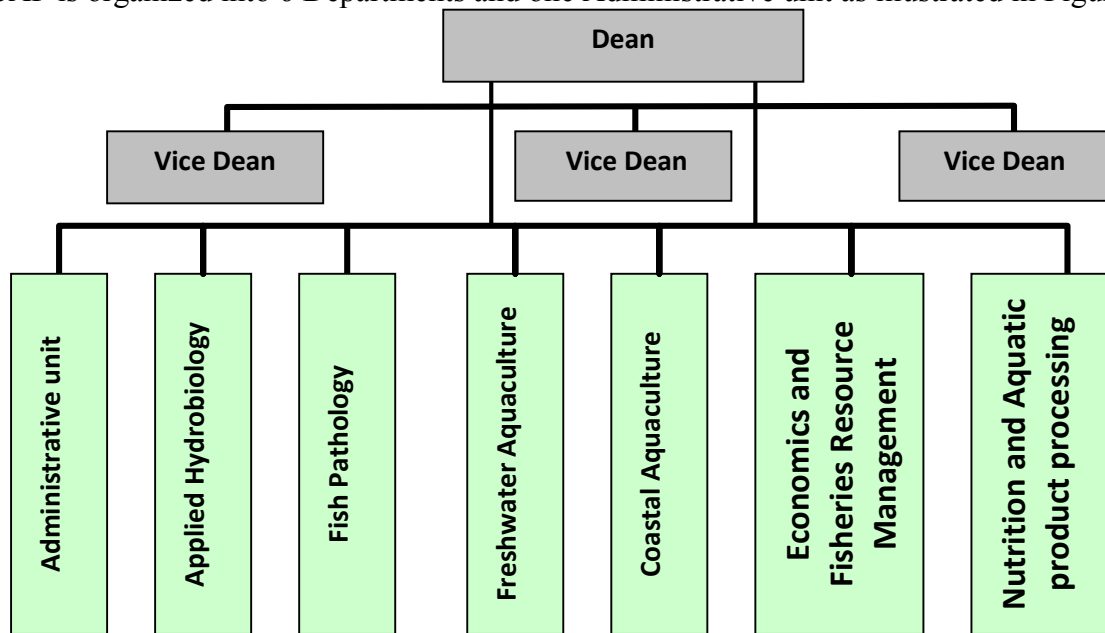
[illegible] is organized into 6 Departments and one Administrative unit as illustrated in Figur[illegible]

Dean

Vice Dean

Vice Dean

Vice Dean

Administrative unit

Applied Hydrobiology

Fish Pathology

Freshwater Aquaculture

Coastal Aquaculture

Economics and Fisheries Resource Management

Nutrition and Aquatic product processing